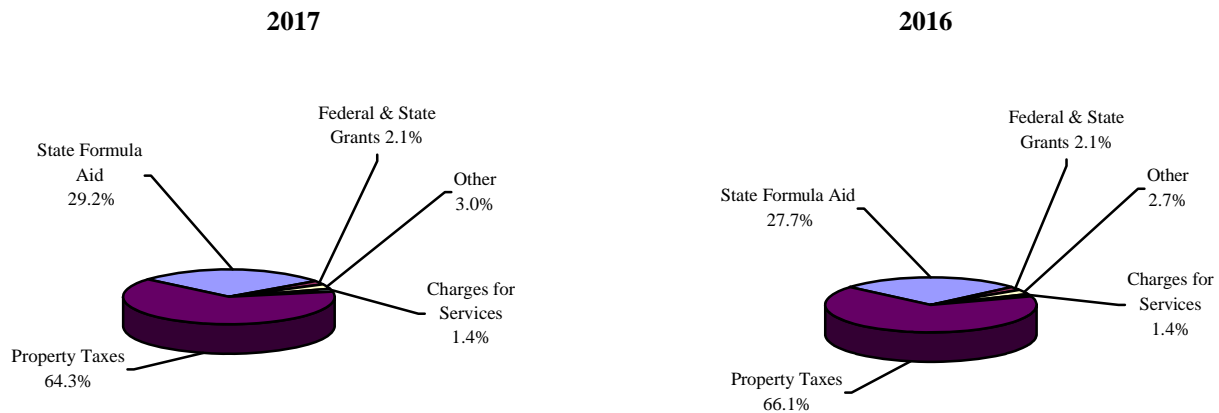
2017

State Formula Aid 29.2%

Federal & State Grants 2.1%

Other 3.0%

Charges for Services 1.4%

Property Taxes 64.3%

2016

Federal & State Grants 2.1%

State Formula Aid 27.7%

Other 2.7%

Charges for Services 1.4%

Property Taxes 66.1%